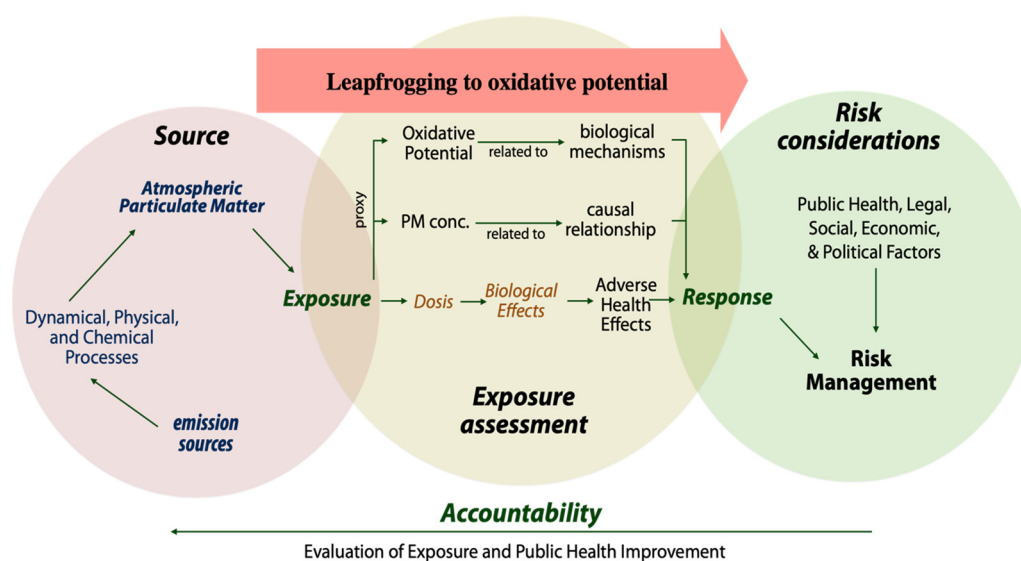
Leapfrogging to oxidative potential

Source

Atmospheric Particulate Matter

Dynamical, Physical, and Chemical Processes

emission sources

Exposure

proxy

Oxidative Potential

related to

biological mechanisms

PM conc.

related to

causal relationship

Dosis

Biological Effects

Adverse Health Effects

Response

Exposure assessment

Risk considerations

Public Health, Legal, Social, Economic, & Political Factors

Risk Management

Accountability

Evaluation of Exposure and Public Health Improvement